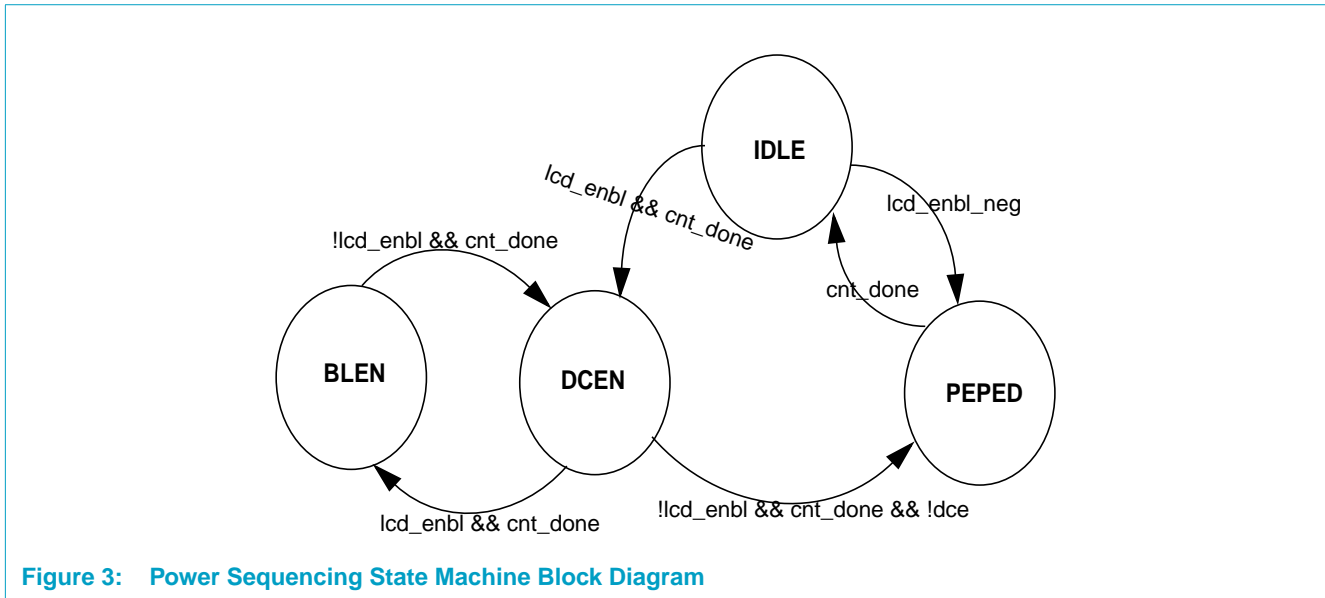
IDLE

lcd_enbl && cnt_done

lcd_enbl_neg

!lcd_enbl && cnt_done

cnt_done

BLEN

DCEN

PEPED

lcd_enbl && cnt_done

!lcd_enbl && cnt_done && !dce

Figure 3: Power Sequencing State Machine Block Diagram